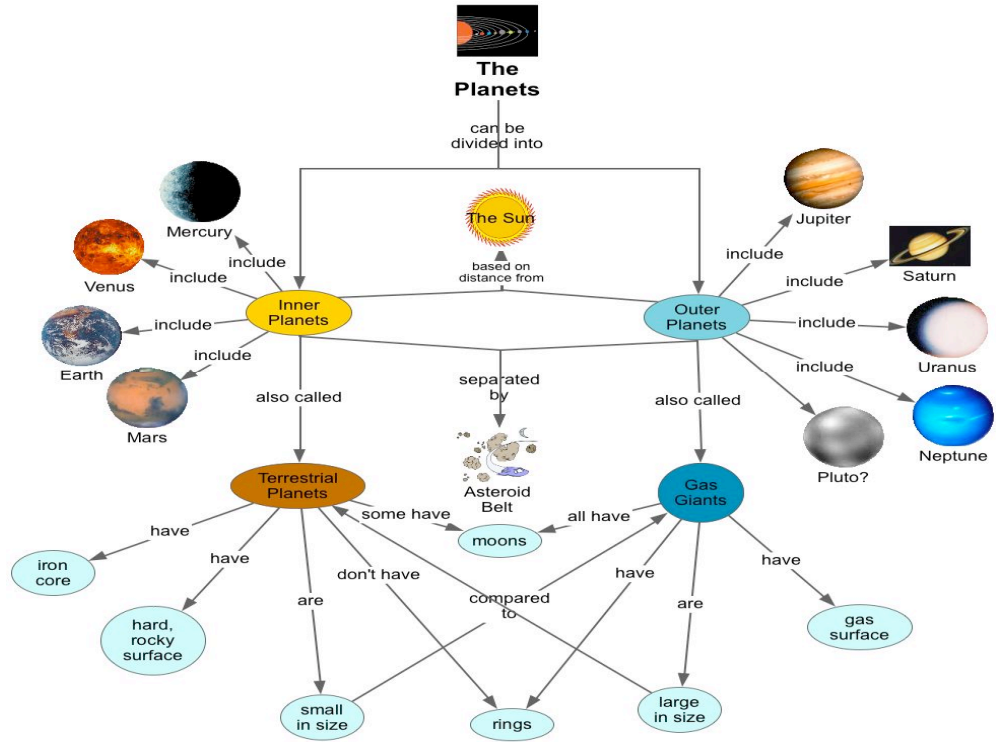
The Planets

can be divided into

The Sun

based on distance from

Mercury

include

Venus

include

Inner Planets

include

Earth

include

Mars

Jupiter

include

Saturn

include

Outer Planets

include

Uranus

include

Neptune

Pluto?

also called

separated by

Asteroid Belt

also called

Terrestrial Planets

some have

moons

all have

Gas Giants

have

iron core

have

hard, rocky surface

are

don't have

compared to

have

are

have

gas surface

small in size

rings

large in size